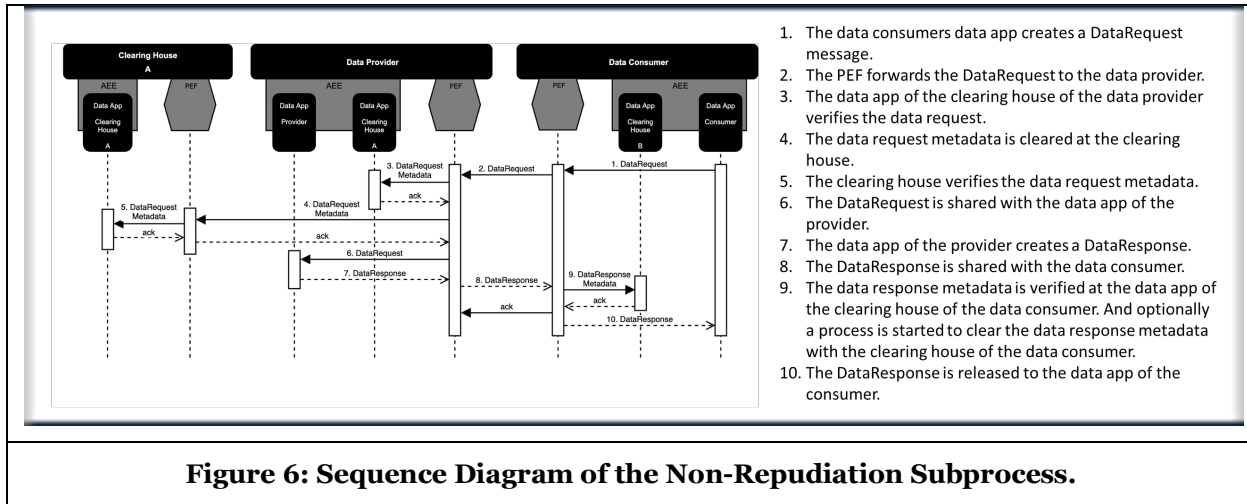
Clearing House A

Data Provider

Data Consumer

AEE

Data App Clearing House A

PEF

AEE

Data App Provider

Data App Clearing House A

PEF

PEF

AEE

Data App Clearing House B

Data App Consumer

1. DataRequest

2. DataRequest

3. DataRequest Metadata

ack

4. DataRequest Metadata

5. DataRequest Metadata

ack

ack

6. DataRequest

7. DataResponse

8. DataResponse

9. DataResponse Metadata

ack

ack

10. DataResponse

1. The data consumers data app creates a DataRequest message.
2. The PEF forwards the DataRequest to the data provider.
3. The data app of the clearing house of the data provider verifies the data request.
4. The data request metadata is cleared at the clearing house.
5. The clearing house verifies the data request metadata.
6. The DataRequest is shared with the data app of the provider.
7. The data app of the provider creates a DataResponse.
8. The DataResponse is shared with the data consumer.
9. The data response metadata is verified at the data app of the clearing house of the data consumer. And optionally a process is started to clear the data response metadata with the clearing house of the data consumer.
10. The DataResponse is released to the data app of the consumer.

Figure 6: Sequence Diagram of the Non-Repudiation Subprocess.